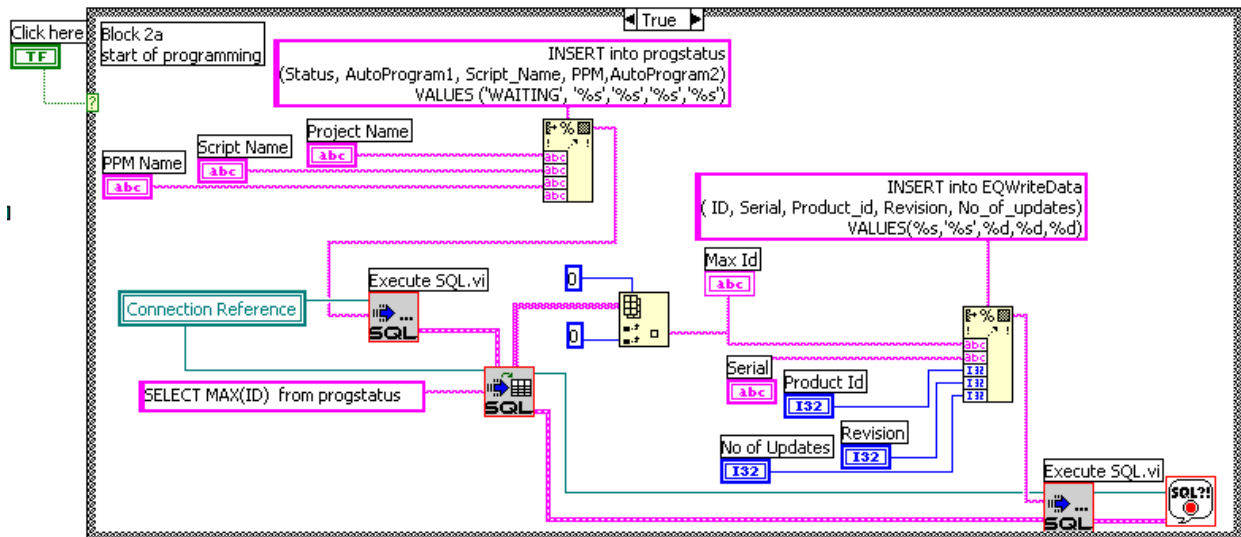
Click here
TF
Block 2a
start of programming
True
INSERT into progstatus
(Status, AutoProgram1, Script_Name, PPM,AutoProgram2)
VALUES ('WAITING', '%s','%s','%s','%s')
Project Name
abc
Script Name
abc
PPM Name
abc
INSERT into EQWriteData
( ID, Serial, Product_id, Revision, No_of_updates)
VALUES(%s,'%s',%d,%d,%d)
Max Id
abc
0
0
Execute SQL.vi
SQL
Connection Reference
SELECT MAX(ID) from progstatus
SQL
Serial
abc
Product Id
I32
No of Updates
I32
Revision
I32
Execute SQL.vi
SQL
SQL?!